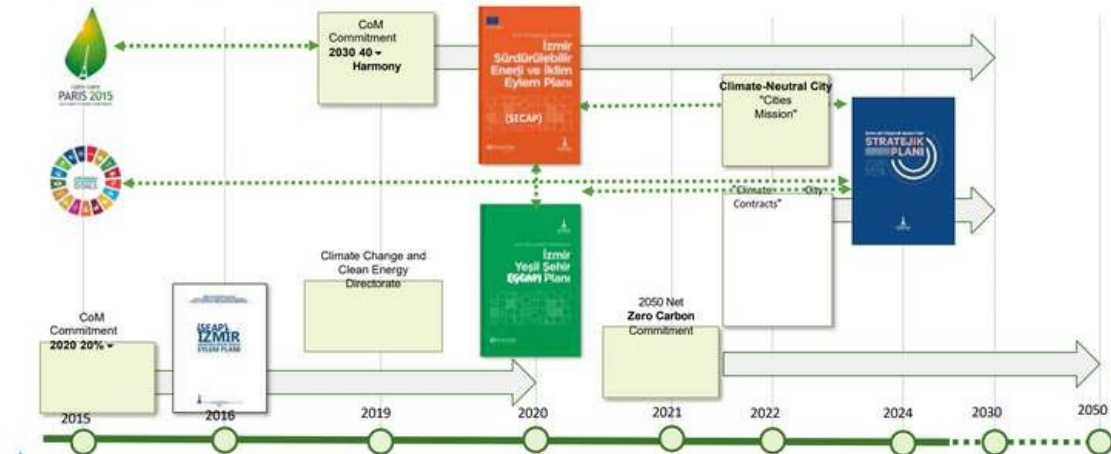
PARIS 2015

CoM Commitment 2030 40 ▾ Harmony

İzmir Sürdürülebilir Enerji ve İklim Eylem Planı (SECAP)

Climate-Neutral City "Cities Mission"

STRATEJİK PLANI

"Climate-Neutral City Contracts"

İzmir Yeşil Şehir (GCAP) Planı

Climate Change and Clean Energy Directorate

CoM Commitment 2020 20% ▾

(SEAP) İZMİR EYLEM PLANI

2050 Net Zero Carbon Commitment

2015
2016
2019
2020
2021
2022
2024
2030
2050